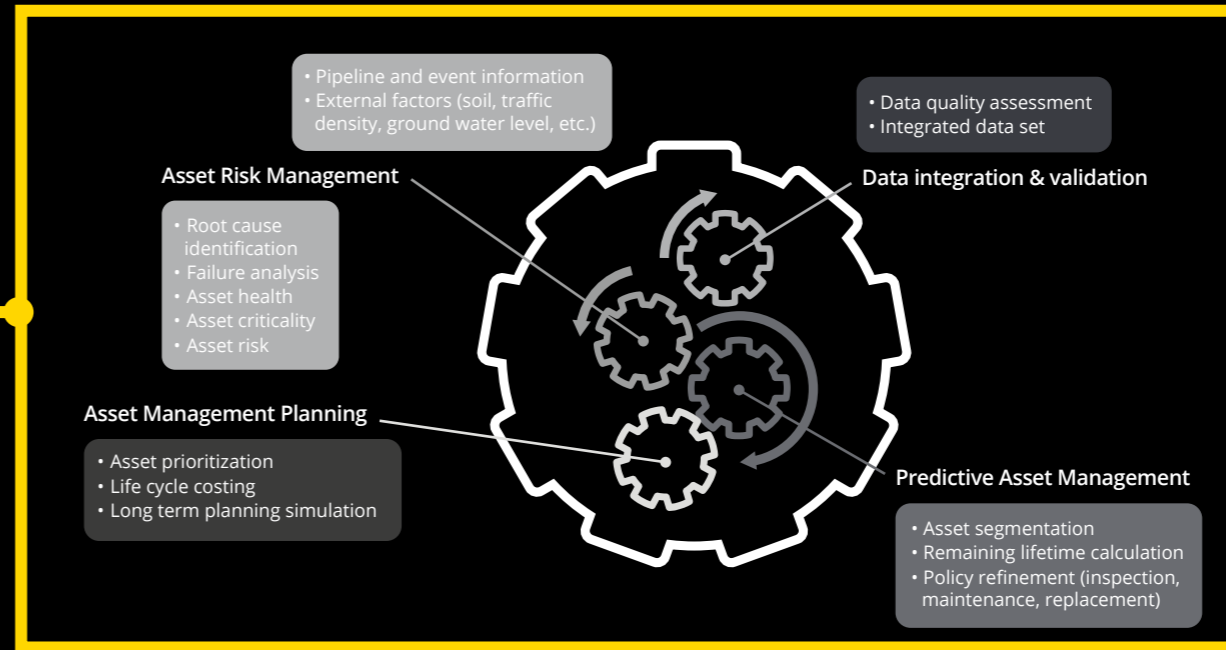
• Pipeline and event information
• External factors (soil, traffic density, ground water level, etc.)

• Data quality assessment
• Integrated data set

Asset Risk Management

• Root cause identification
• Failure analysis
• Asset health
• Asset criticality
• Asset risk

Data integration & validation

Asset Management Planning

• Asset prioritization
• Life cycle costing
• Long term planning simulation

Predictive Asset Management

• Asset segmentation
• Remaining lifetime calculation
• Policy refinement (inspection, maintenance, replacement)